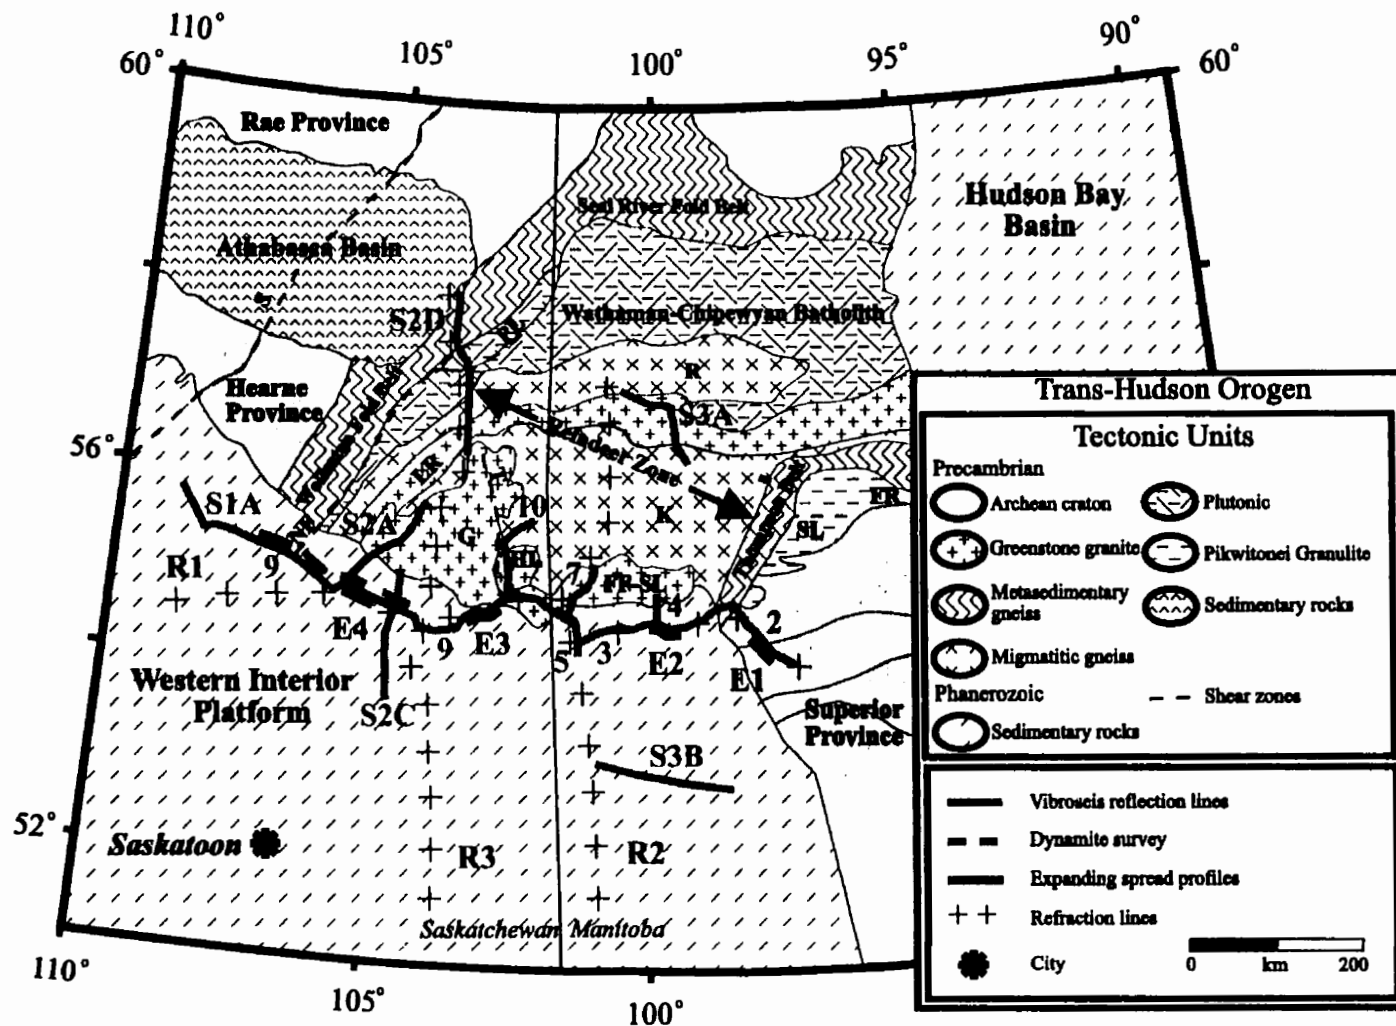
110°
60°
105°
100°
95°
90°
60°
Rae Province
Athabasca Basin
Seal River Fold Belt
Hudson Bay Basin
Wathaman-Chipewyan Batholith
S2D
Hearne Province
R
S3A
Reindeer Zone
56°
S1A
ER
S2A
G
10
K
SL
FR
R1
9
HL
7
FF-SL
4
2
E4
9
E3
5
3
E2
E1
Western Interior Platform
S2C
Superior Province
S3B
52°
Saskatoon
R3
R2
Saskatchewan Manitoba
110°
105°
100°

Trans-Hudson Orogen
Tectonic Units
Precambrian
Archean craton
Plutonic
Greenstone granite
Pikwitonei Granulite
Metasedimentary gneiss
Sedimentary rocks
Migmatitic gneiss
Phanerozoic
Shear zones
Sedimentary rocks

Vibroseis reflection lines
Dynamite survey
Expanding spread profiles
Refraction lines
City
0 km 200